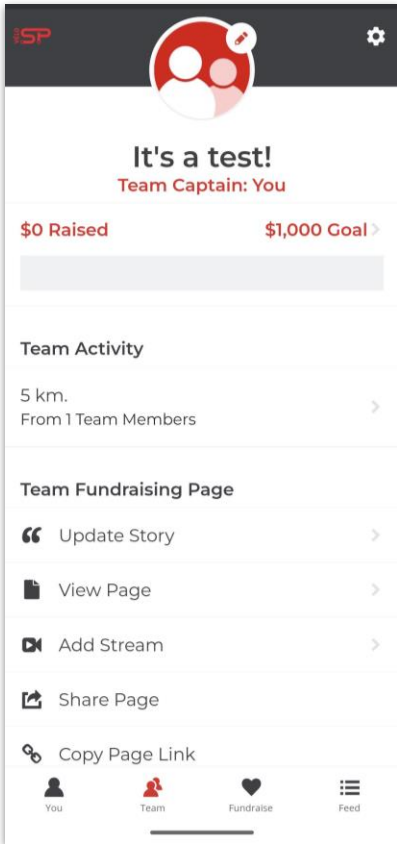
SP

It's a test!
Team Captain: You

$0 Raised
$1,000 Goal

Team Activity

5 km.
From 1 Team Members

Team Fundraising Page

Update Story

View Page

Add Stream

Share Page

Copy Page Link

You
Team
Fundraise
Feed